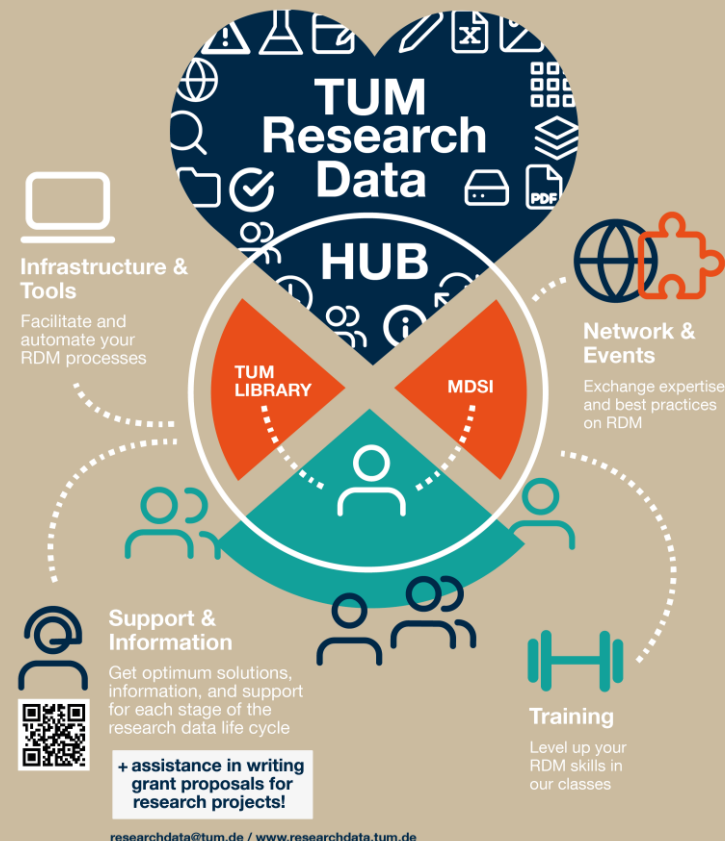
TUM Research Data HUB

TUM LIBRARY

MDSI

Infrastructure & Tools

Facilitate and automate your RDM processes

Network & Events

Exchange expertise and best practices on RDM

Support & Information

Get optimum solutions, information, and support for each stage of the research data life cycle

+ assistance in writing grant proposals for research projects!

Training

Level up your RDM skills in our classes

researchdata@tum.de / www.researchdata.tum.de